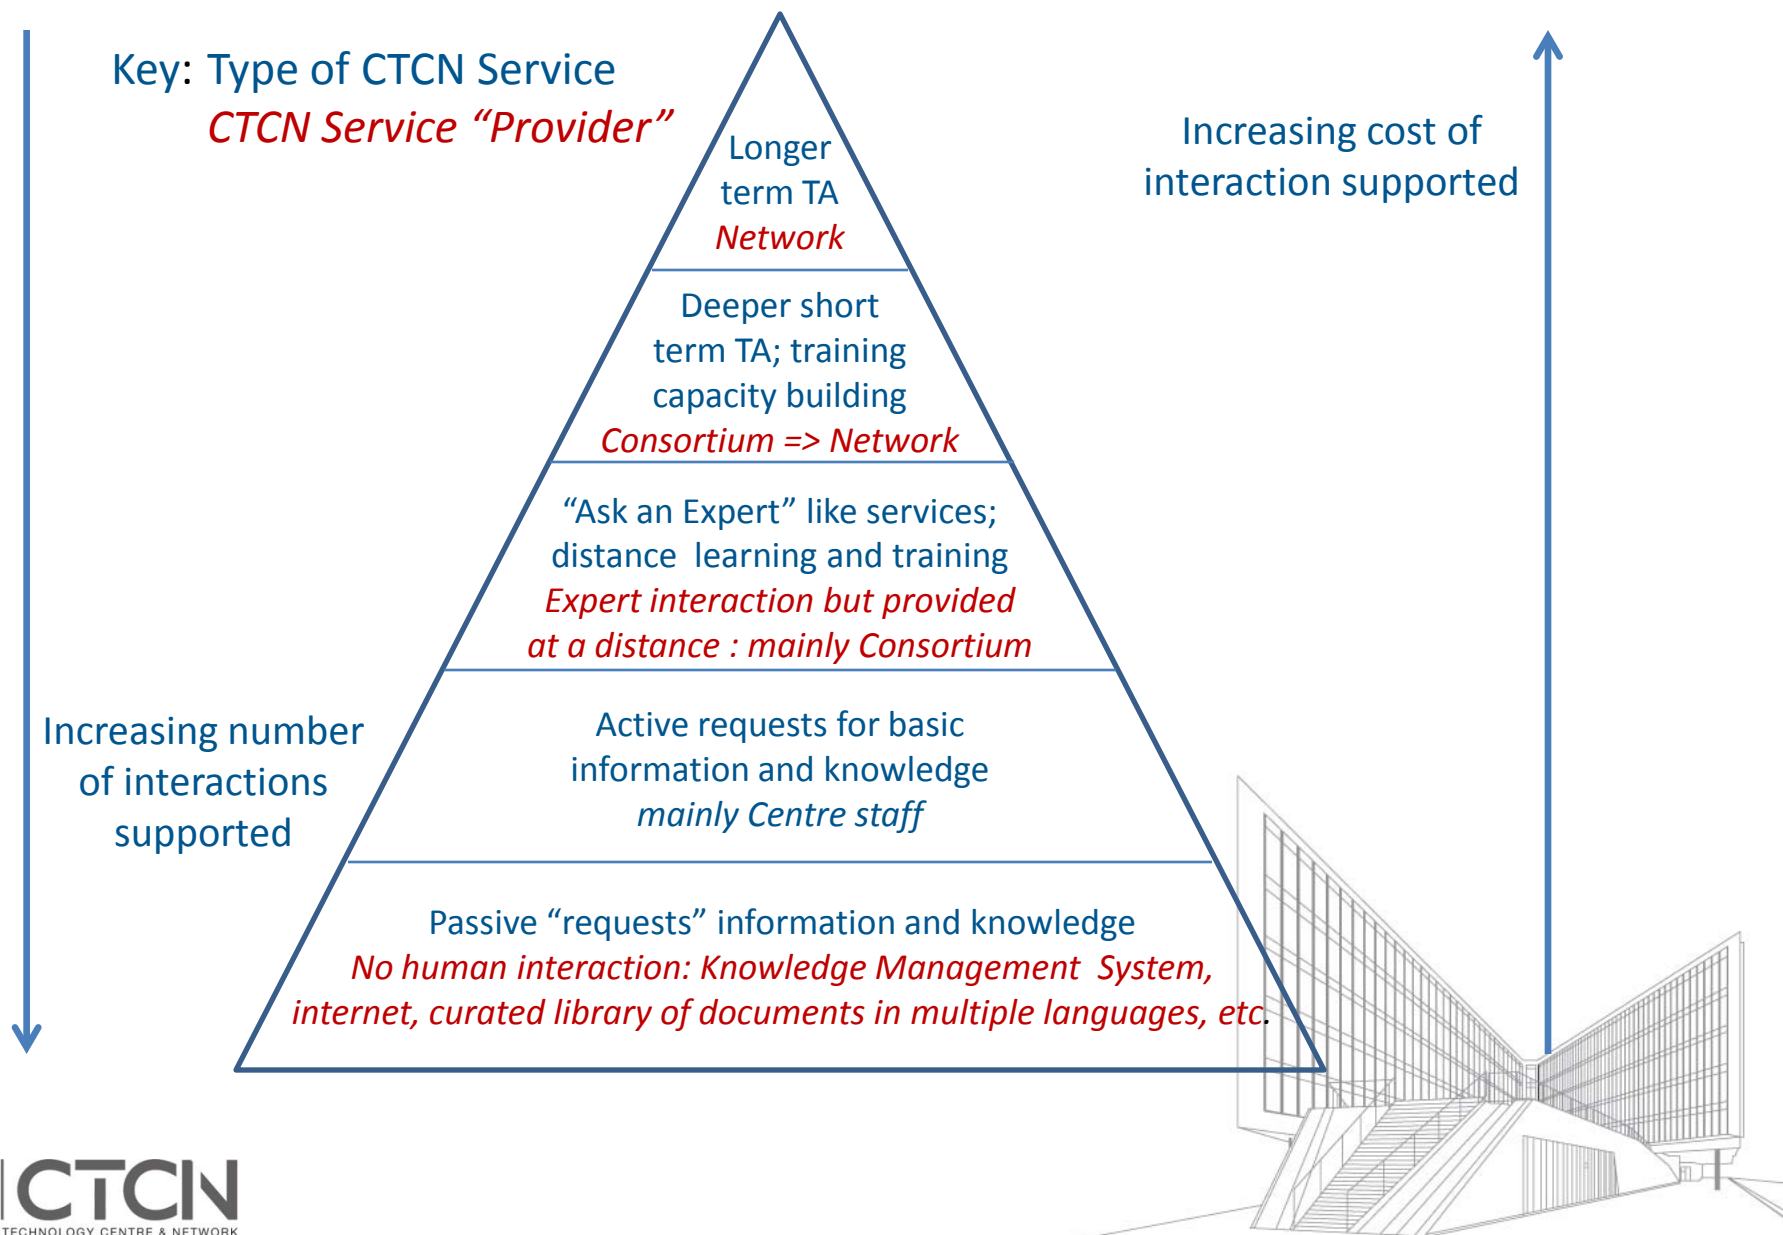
Key: Type of CTCN Service
CTCN Service “Provider”

Increasing cost of interaction supported

Longer term TA
Network

Deeper short term TA; training capacity building
Consortium => Network

“Ask an Expert” like services; distance learning and training
Expert interaction but provided at a distance : mainly Consortium

Increasing number of interactions supported

Active requests for basic information and knowledge
mainly Centre staff

Passive “requests” information and knowledge
No human interaction: Knowledge Management System, internet, curated library of documents in multiple languages, etc.

CTCN
TECHNOLOGY CENTRE & NETWORK